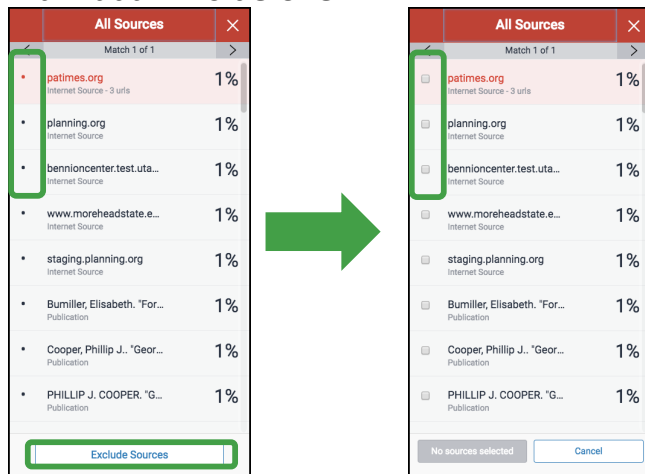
All Sources
Match 1 of 1

patimes.org
Internet Source - 3 urls
1%

planning.org
Internet Source
1%

bennioncenter.test.uta...
Internet Source
1%

www.moreheadstate.e...
Internet Source
1%

staging.planning.org
Internet Source
1%

Bumiller, Elisabeth. "For...
Publication
1%

Cooper, Phillip J.. "Geor...
Publication
1%

PHILLIP J. COOPER. "G...
Publication
1%

Exclude Sources

All Sources
Match 1 of 1

patimes.org
Internet Source - 3 urls
1%

planning.org
Internet Source
1%

bennioncenter.test.uta...
Internet Source
1%

www.moreheadstate.e...
Internet Source
1%

staging.planning.org
Internet Source
1%

Bumiller, Elisabeth. "For...
Publication
1%

Cooper, Phillip J.. "Geor...
Publication
1%

PHILLIP J. COOPER. "G...
Publication
1%

No sources selected
Cancel